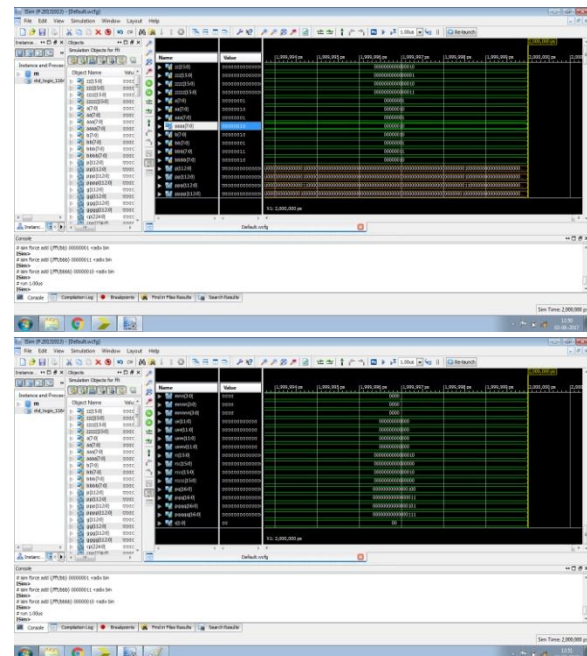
ISim (P.20131013) - [Default.wcfg]
File Edit View Simulation Window Layout Help
Re-launch
Instance and Process
Simulation Objects for fft
Object Name
Value
Name
Value
1,000,000 ps
X1: 1,000,000 ps
Default.wcfg
Console
# isim force add {/fft/bbb} 00000011 -radix bin
ISim>
# isim force add {/fft/bbbb} 00000010 -radix bin
ISim>
# run 1.00us
ISim>
Console
Compilation Log
Breakpoints
Find in Files Results
Search Results
Sim Time: 2,000,000 ps

ISim (P.20131013) - [Default.wcfg]
File Edit View Simulation Window Layout Help
Re-launch
Instance and Process
Simulation Objects for fft
Object Name
Value
Name
Value
1,000,000 ps
X1: 1,000,000 ps
Default.wcfg
Console
# isim force add {/fft/bbb} 00000011 -radix bin
ISim>
# isim force add {/fft/bbbb} 00000010 -radix bin
ISim>
# run 1.00us
ISim>
Console
Compilation Log
Breakpoints
Find in Files Results
Search Results
Sim Time: 2,000,000 ps